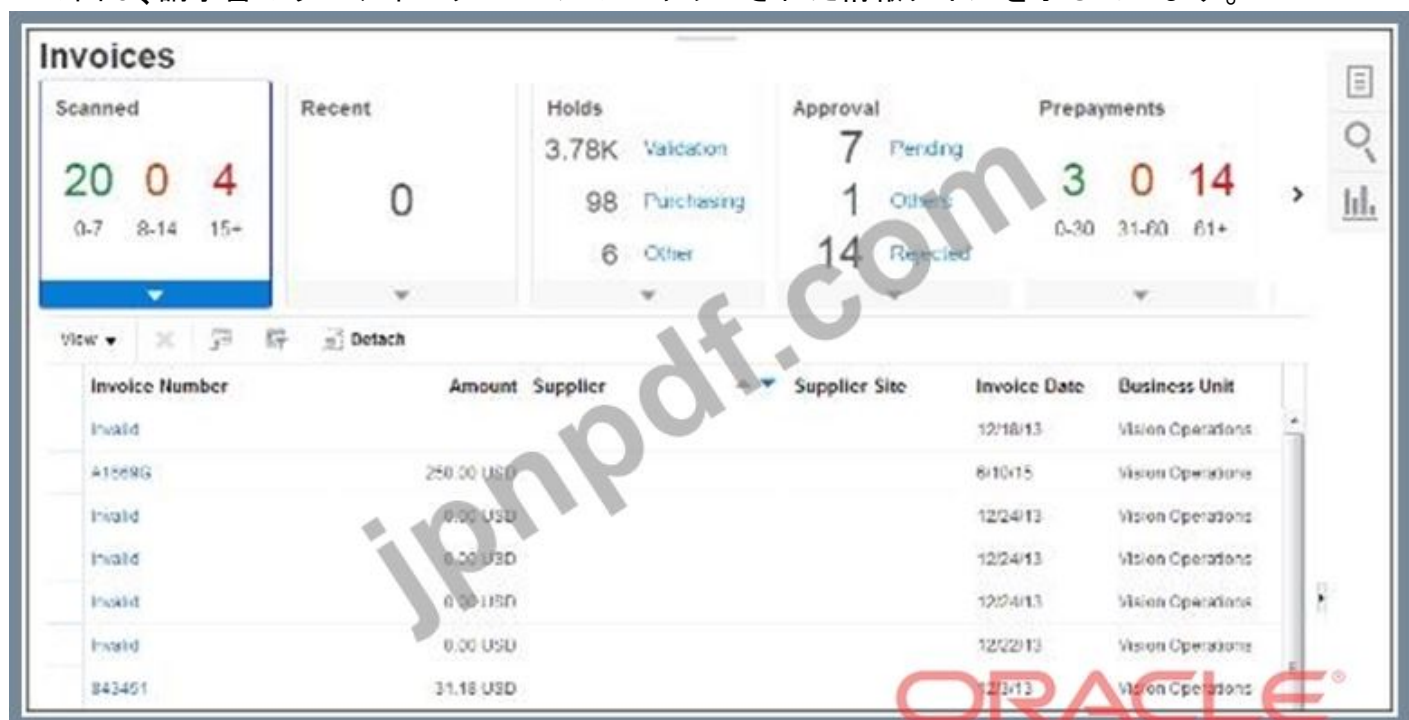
Invoices

Scanned
20 0 4
0-7 8-14 15+

Recent
0

Holds
3.78K Validation
98 Purchasing
6 Other

Approval
7 Pending
1 Others
14 Rejected

Prepayments
3 0 14
0-30 31-60 61+

View ▾ Detach

| Invoice Number | Amount | Supplier | Supplier Site | Invoice Date | Business Unit |
|---|---|---|---|---|---|
| Invalid | | | | 12/18/13 | Vision Operations |
| A1569G | 250.00 USD | | | 6/10/15 | Vision Operations |
| Invalid | 0.00 USD | | | 12/24/13 | Vision Operations |
| Invalid | 0.00 USD | | | 12/24/13 | Vision Operations |
| Invalid | 0.00 USD | | | 12/24/13 | Vision Operations |
| Invalid | 0.00 USD | | | 12/22/13 | Vision Operations |
| 843451 | 31.18 USD | | | 12/3/13 | Vision Operations |

jpnpdf.com

ORACLE